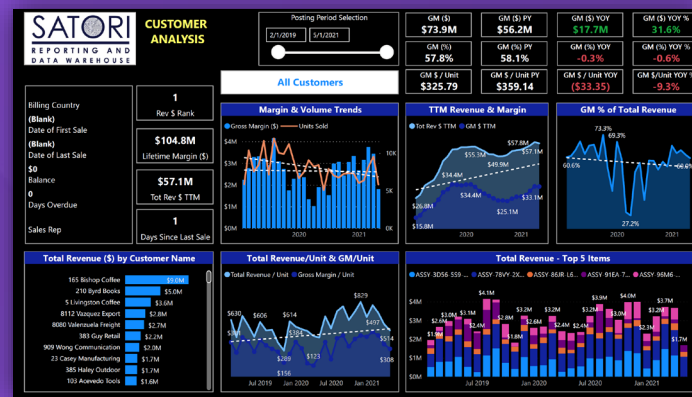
SATORI
REPORTING AND DATA WAREHOUSE

CUSTOMER ANALYSIS

Posting Period Selection
2/1/2019
5/1/2021

All Customers

| GM ($) | GM ($) PY | GM ($) YOY | GM ($) YOY % |
|---|---|---|---|
| $73.9M | $56.2M | $17.7M | 31.6% |
| GM (%) | GM (%) PY | GM (%) YOY | GM (%) YOY % |
| 57.8% | 58.1% | -0.3% | -0.6% |
| GM $ / Unit | GM $ / Unit PY | GM $ / Unit YOY | GM $ / Unit YOY % |
| $325.79 | $359.14 | ($33.35) | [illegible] |

Billing Country
(Blank)
Date of First Sale
(Blank)
Date of Last Sale
$0
Balance
0
Days Overdue
Sales Rep

1
Rev $ Rank

$104.8M
Lifetime Margin ($)

$57.1M
Tot Rev $ TTM

1
Days Since Last Sale

Margin & Volume Trends
Gross Margin ($) Units Sold
$4M
$3M
$2M
$1M
$0M
10K
5K
0K
2020
2021

TTM Revenue & Margin
Tot Rev $ TTM GM $ TTM
$55.3M
$57.8M
$34.4M
$26.8M
$25.1M
$33.1M
$15.8M
2020
2021

GM % of Total Revenue
73.3%
69.3%
60.6%
27.2%
2020
2021

Total Revenue ($) by Customer Name
165 Bishop Coffee $9.0M
210 Byrd Books $5.0M
5 Livingston Coffee $3.6M
8112 Vazquez Export $2.8M
8080 Valenzuela Freight $2.7M
383 Guy Retail $2.2M
909 Wong Communication $2.0M
23 Casey Manufacturing $1.7M
385 Haley Outdoor $1.7M
103 Acevedo Tools $1.6M

Total Revenue/Unit & GM/Unit
Total Revenue / Unit Gross Margin / Unit
$630
$606
$829
$499
$514
$308
$156
Jul 2019
Jan 2020
Jul 2020
Jan 2021

Total Revenue - Top 5 Items
ASSY 3D56 559 ... ASSY 78VY 2X... ASSY 86IR L6... ASSY 91EA 7... ASSY 96M6 ...
$4.1M
$3.9M
$3.9M
$3.7M
Jul 2019
Jan 2020
Jul 2020
Jan 2021